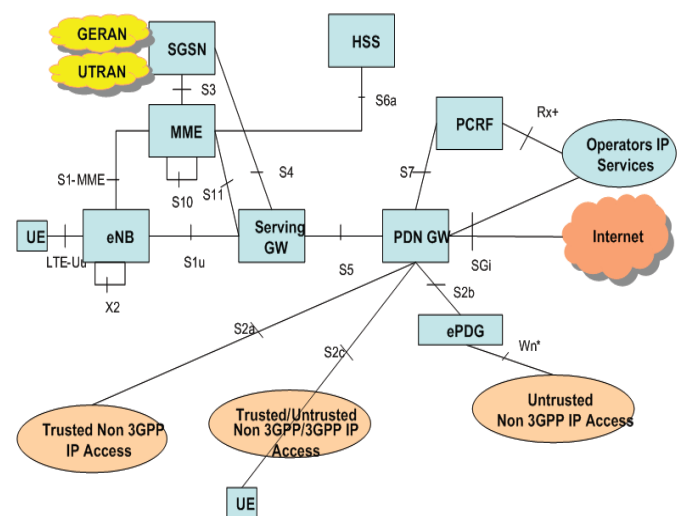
GERAN
UTRAN
SGSN
HSS
S3
S6a
MME
PCRF
Rx+
Operators IP Services
S4
S1-MME
S7
S11
S10
UE
eNB
Serving GW
PDN GW
Internet
LTE-Uu
S1u
S5
SGi
X2
S2b
ePDG
S2a
S2c
Wn*
Trusted Non 3GPP IP Access
Trusted/Untrusted Non 3GPP/3GPP IP Access
Untrusted Non 3GPP IP Access
UE